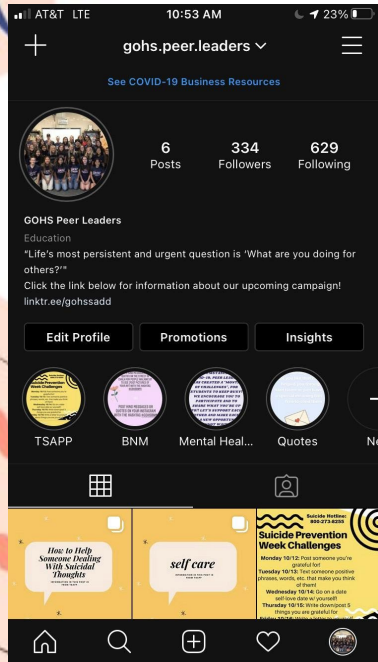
AT&T LTE 10:53 AM 23%

gohs.peer.leaders

See COVID-19 Business Resources

6 Posts
334 Followers
629 Following

GOHS Peer Leaders
Education
"Life's most persistent and urgent question is 'What are you doing for others?'"
Click the link below for information about our upcoming campaign!
linktr.ee/gohssadd

Edit Profile
Promotions
Insights

Suicide Prevention Week Challenge
TSAPP
BNM
Mental Heal...
Quotes
Ne

How to Help Someone Dealing With Suicidal Thoughts

self care

Suicide Hotline: 800-273-8255
Suicide Prevention Week Challenges
Monday 10/12: Post someone you're grateful for!
Tuesday 10/13: Text someone positive phrases, words, etc. that make you think of them!
Wednesday 10/14: Go on a date (self-love date w/ yourself
Thursday 10/15: Write down/post 5 things you are grateful for
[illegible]